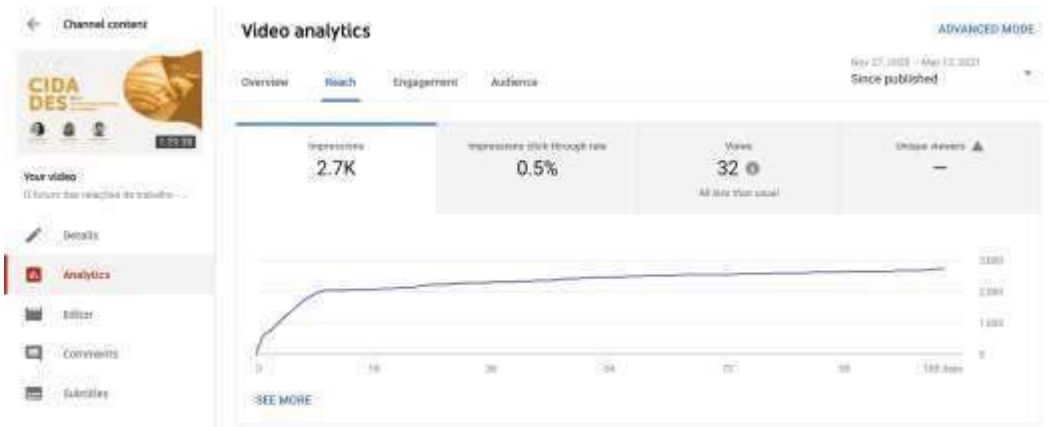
Channel content

CIDA
DES

1:23:38

Your video
O futuro das relações de trabalho - ...

Details

Analytics

Editor

Comments

Subtitles

Video analytics

ADVANCED MODE

Overview

Reach

Engagement

Audience

Nov 27, 2020 – Mar 13, 2021
Since published

Impressions
2.7K

Impressions click-through rate
0.5%

Views
32
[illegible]

Unique viewers
—

3,000
2,000
1,000
0

0
19
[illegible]
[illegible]
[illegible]
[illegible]
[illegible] days

SEE MORE